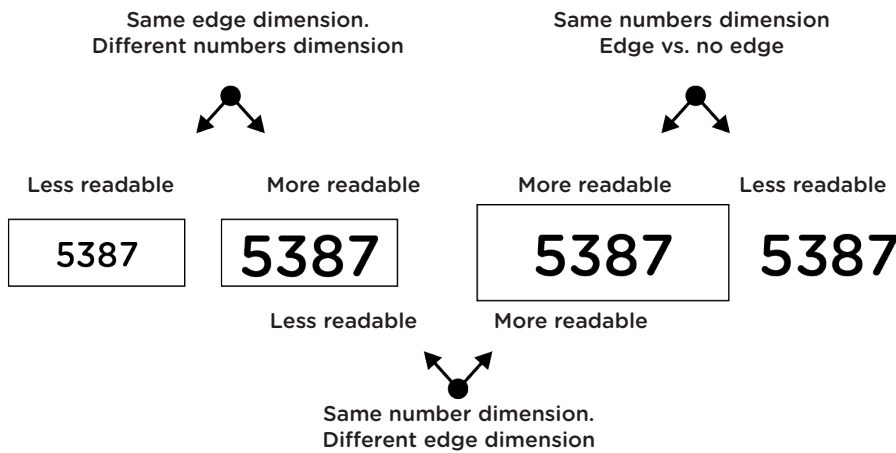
Same edge dimension.
Different numbers dimension

Same numbers dimension
Edge vs. no edge

Less readable

More readable

More readable

Less readable

5387

5387

5387

5387

Less readable

More readable

Same number dimension.
Different edge dimension